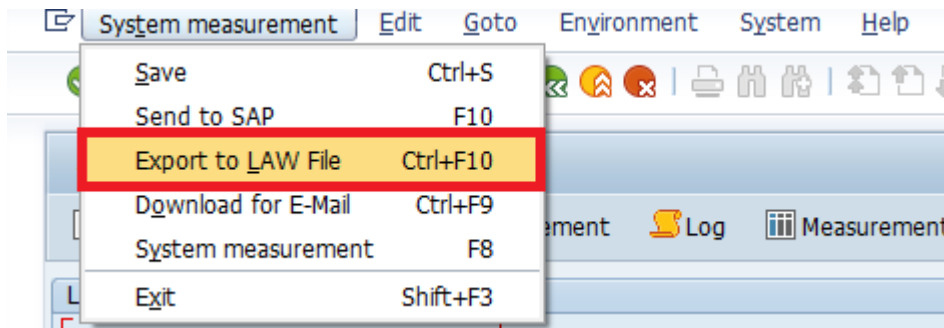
System measurement Edit Goto Environment System Help

| | |
|---|---|
| Save | Ctrl+S |
| Send to SAP | F10 |
| Export to LAW File | Ctrl+F10 |
| Download for E-Mail | Ctrl+F9 |
| System measurement | F8 |
| Exit | Shift+F3 |

ement Log Measurement

L